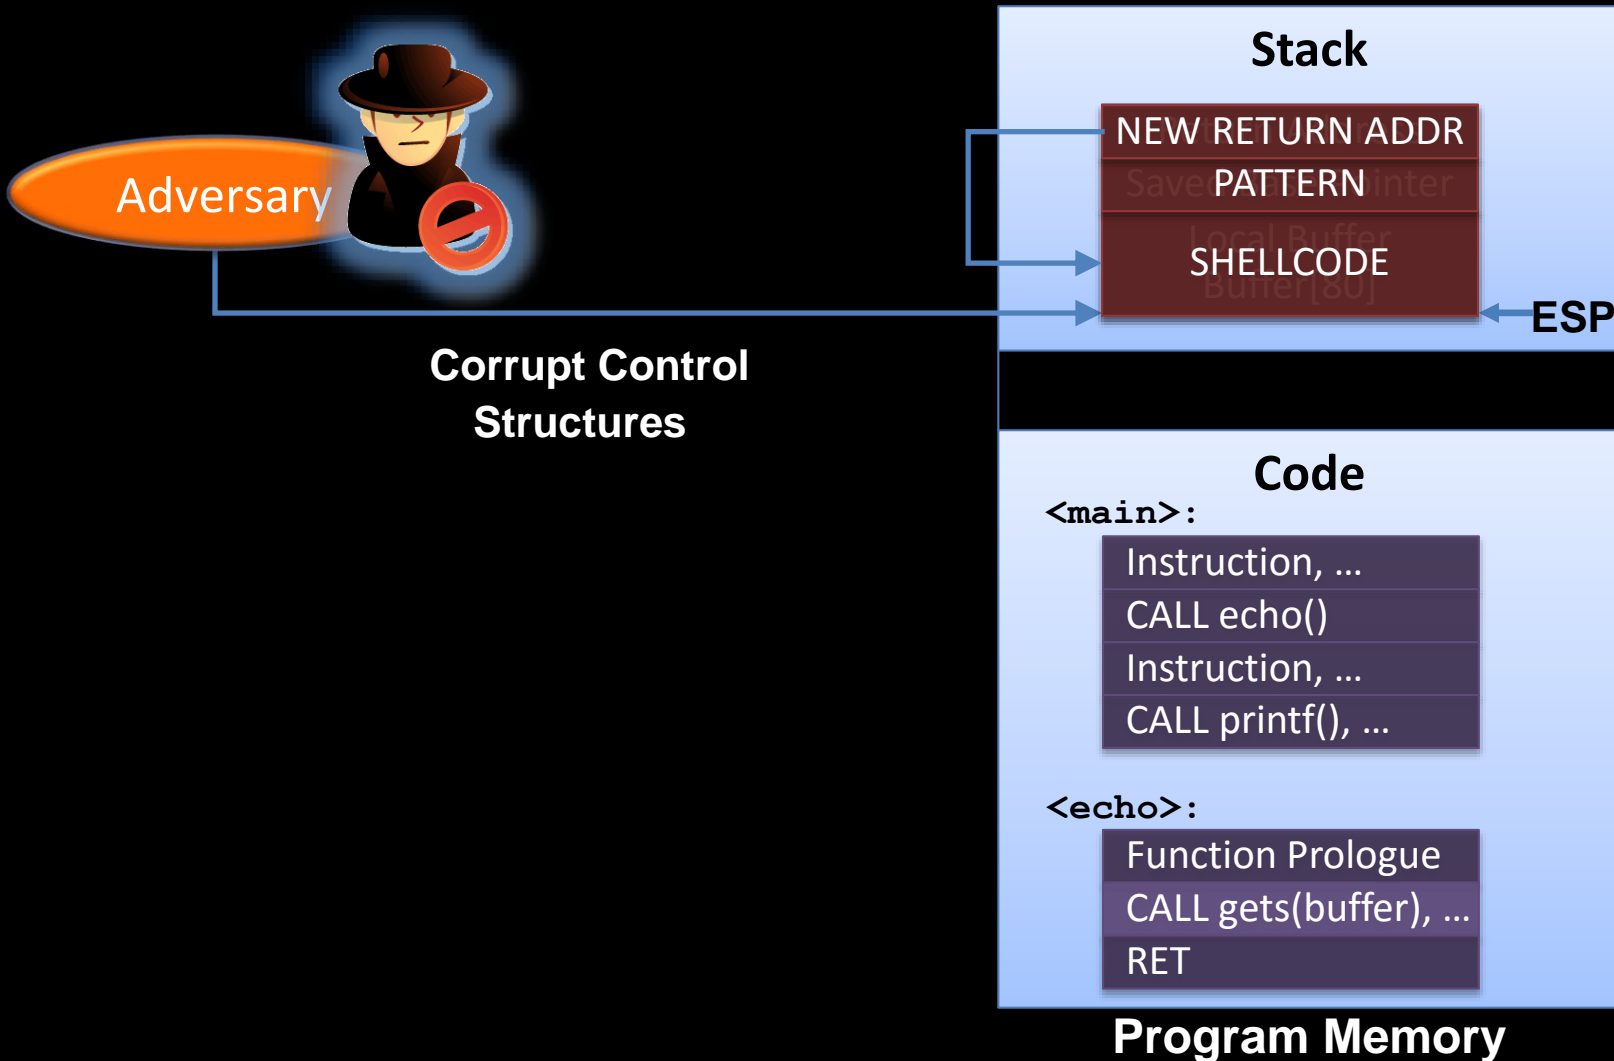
Adversary

Corrupt Control Structures

Stack

NEW RETURN ADDR

PATTERN

SHELLCODE

ESP

Code

<main>:

Instruction, ...

CALL echo()

Instruction, ...

CALL printf(), ...

<echo>:

Function Prologue

CALL gets(buffer), ...

RET

Program Memory